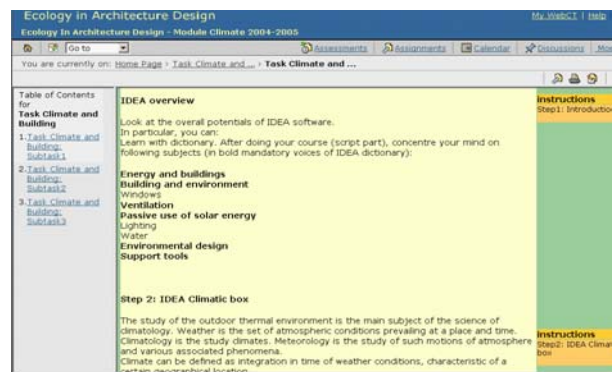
Ecology in Architecture Design

My WebCT | Help

Ecology In Architecture Design - Module Climate 2004-2005

Go to

Assessments | Assignments | Calendar | Discussions | Mo

You are currently on: Home Page › Task Climate and ... › Task Climate and ...

Table of Contents for
Task Climate and Building
1. Task Climate and Building: Subtask1
2. Task Climate and Building: Subtask2
3. Task Climate and Building: Subtask3

IDEA overview

Look at the overall potentials of IDEA software.
In particular, you can:
Learn with dictionary. After doing your course (script part), concentre your mind on following subjects (in bold mandatory voices of IDEA dictionary):

Energy and buildings
Building and environment
Windows
Ventilation
Passive use of solar energy
Lighting
Water
Environmental design
Support tools

Step 2: IDEA Climatic box

The study of the outdoor thermal environment is the main subject of the science of climatology. Weather is the set of atmospheric conditions prevailing at a place and time. Climatology is the study climates. Meteorology is the study of such motions of atmosphere and various associated phenomena.
Climate can be defined as integration in time of weather conditions, characteristic of a certain geographical location

Instructions
Step1: Introductio

Instructions
Step2: IDEA Climat box